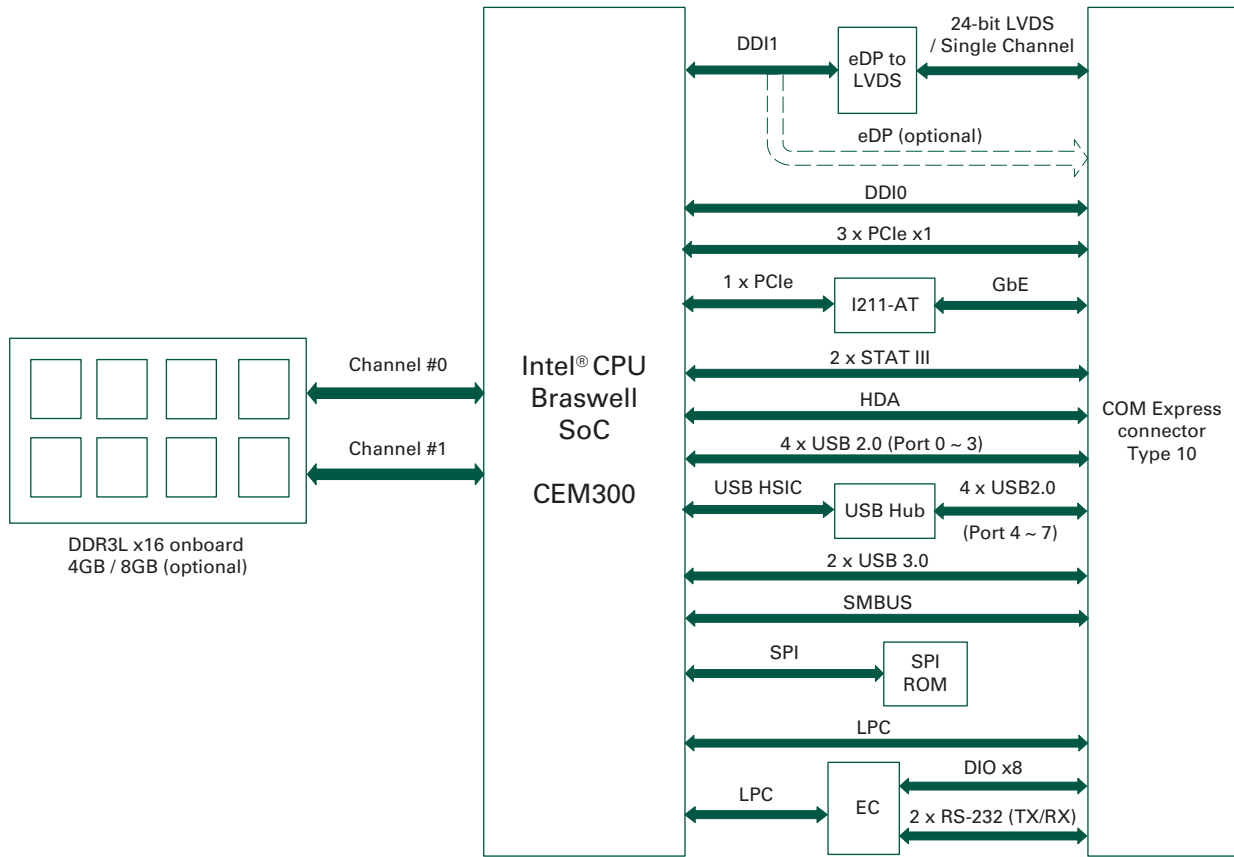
DDR3L x16 onboard
4GB / 8GB (optional)

Channel #0

Channel #1

Intel® CPU
Braswell
SoC

CEM300

DDI1

eDP to
LVDS

24-bit LVDS
/ Single Channel

eDP (optional)

DDI0

3 x PCIe x1

1 x PCIe

I211-AT

GbE

2 x STAT III

HDA

4 x USB 2.0 (Port 0 ~ 3)

USB HSIC

USB Hub

4 x USB2.0

(Port 4 ~ 7)

2 x USB 3.0

SMBUS

SPI

SPI
ROM

LPC

LPC

EC

DIO x8

2 x RS-232 (TX/RX)

COM Express
connector
Type 10